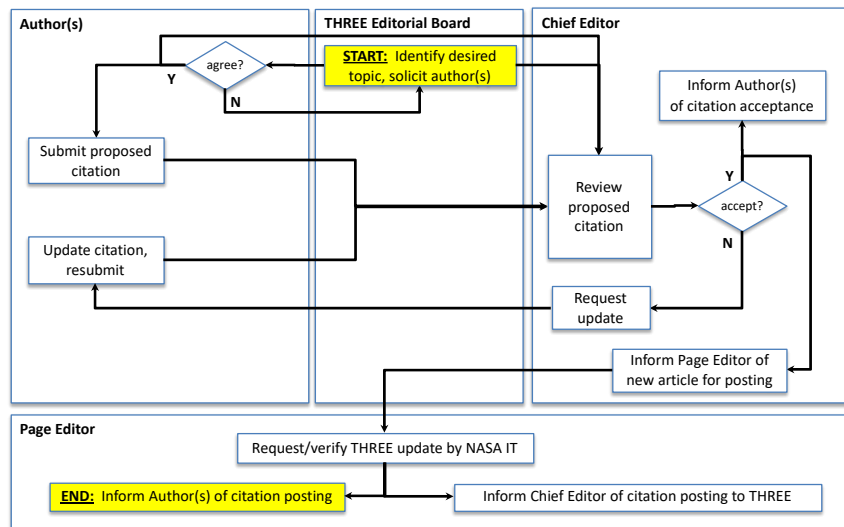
Author(s)

THREE Editorial Board

Chief Editor

agree?

Y

N

START: Identify desired topic, solicit author(s)

Inform Author(s) of citation acceptance

Submit proposed citation

Review proposed citation

Y

accept?

N

Update citation, resubmit

Request update

Inform Page Editor of new article for posting

Page Editor

Request/verify THREE update by NASA IT

END: Inform Author(s) of citation posting

Inform Chief Editor of citation posting to THREE